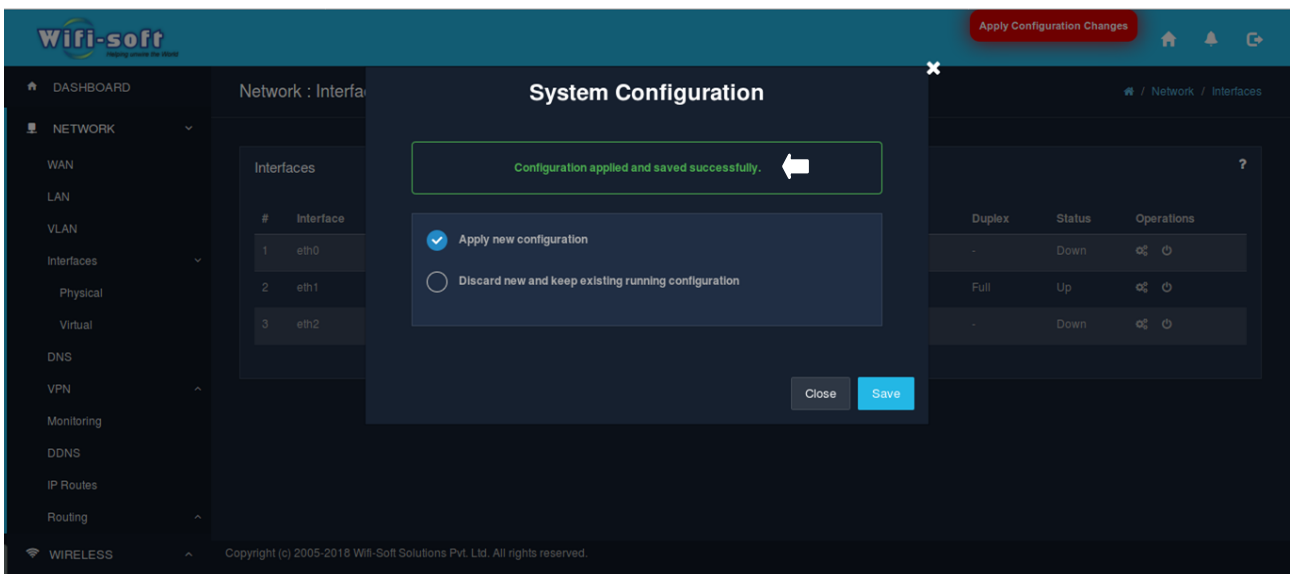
Wifi-soft
Helping unwire the World

Apply Configuration Changes

DASHBOARD
NETWORK
WAN
LAN
VLAN
Interfaces
Physical
Virtual
DNS
VPN
Monitoring
DDNS
IP Routes
Routing
WIRELESS

Network : Interfa

Network / Interfaces

Interfaces

?

| # | Interface | Duplex | Status | Operations |
|---|---|---|---|---|
| 1 | eth0 | - | Down | |
| 2 | eth1 | Full | Up | |
| 3 | eth2 | - | Down | |

System Configuration

Configuration applied and saved successfully.

Apply new configuration

Discard new and keep existing running configuration

Close

Save

Copyright (c) 2005-2018 Wifi-Soft Solutions Pvt. Ltd. All rights reserved.